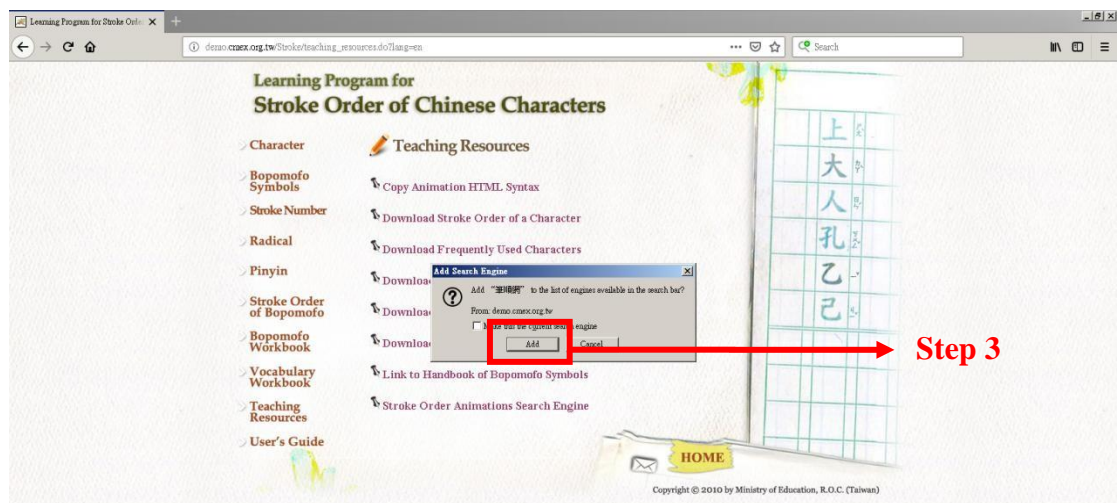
Learning Program for Stroke Orde
demo.cmex.org.tw/Stroke/teaching_resources.do?lang=en
Search

Learning Program for
Stroke Order of Chinese Characters

Character
Bopomofo Symbols
Stroke Number
Radical
Pinyin
Stroke Order of Bopomofo
Bopomofo Workbook
Vocabulary Workbook
Teaching Resources
User's Guide

Teaching Resources

Copy Animation HTML Syntax
Download Stroke Order of a Character
Download Frequently Used Characters
Downloa
Downloa
Downloa
Link to Handbook of Bopomofo Symbols
Stroke Order Animations Search Engine

Add Search Engine
Add "筆順網" to the list of engines available in the search bar?
From: demo.cmex.org.tw
Make this the current search engine
Add
Cancel

Step 3

上 大 人 孔 乙 己

HOME

Copyright © 2010 by Ministry of Education, R.O.C. (Taiwan)